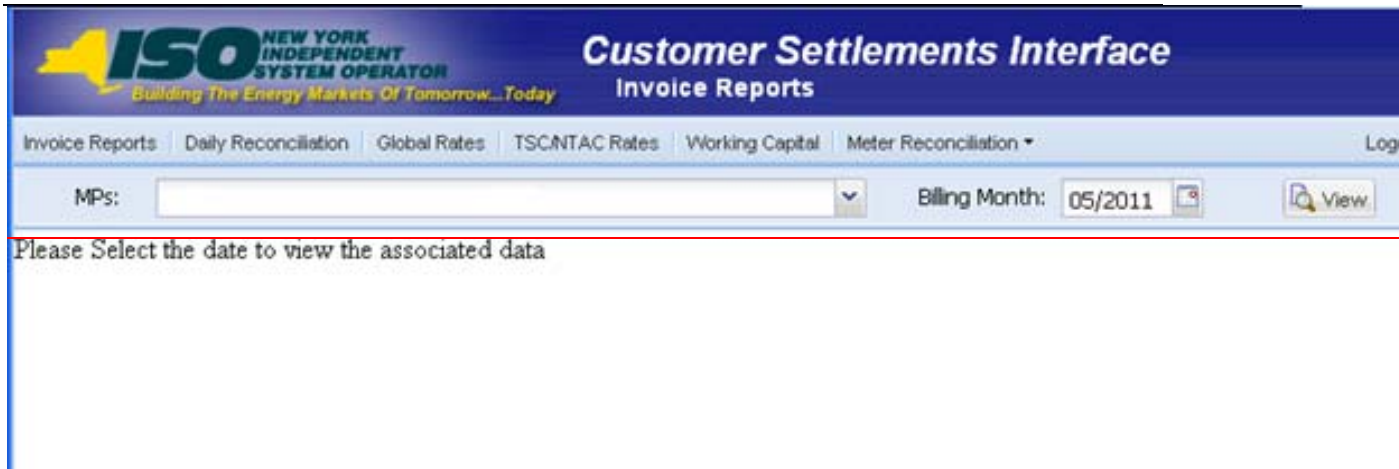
ISO NEW YORK INDEPENDENT SYSTEM OPERATOR
Building The Energy Markets Of Tomorrow...Today

Customer Settlements Interface
Invoice Reports

Invoice Reports | Daily Reconciliation | Global Rates | TSC/NTAC Rates | Working Capital | Meter Reconciliation ▾ | Log

MPs:
Billing Month: 05/2011
View

Please Select the date to view the associated data